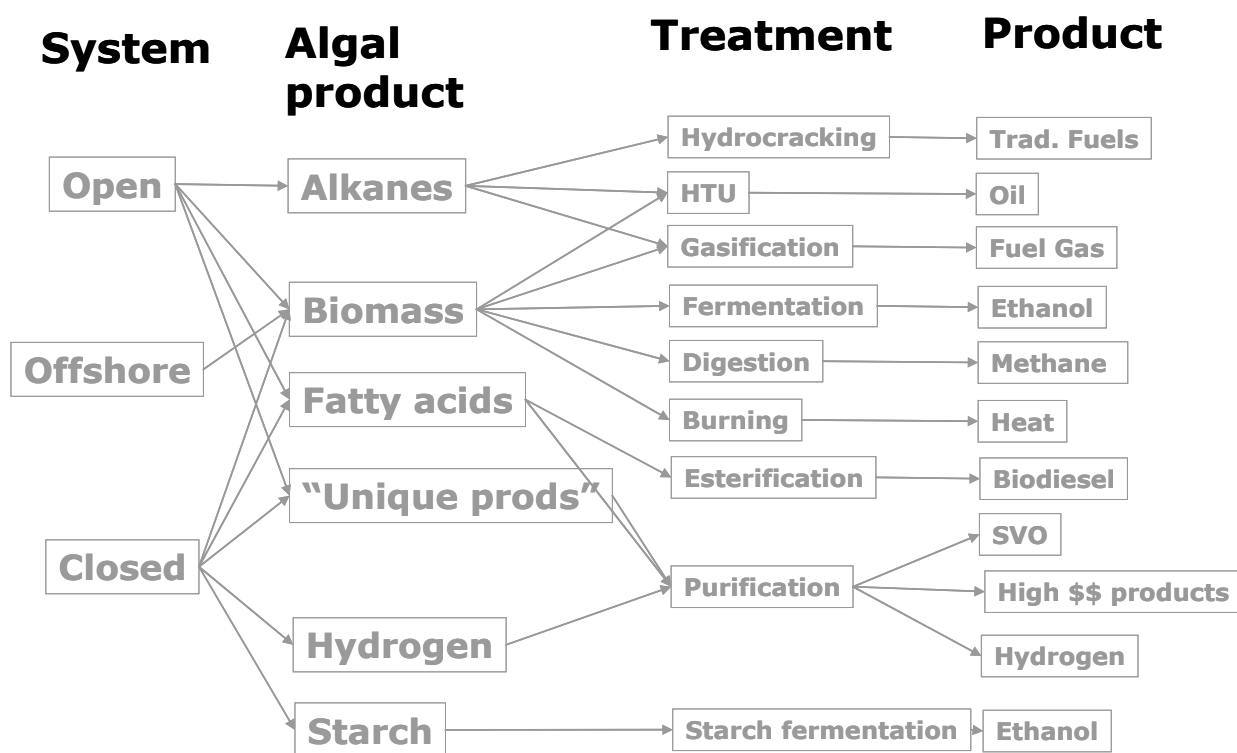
System

Algal product

Treatment

Product

Open

Offshore

Closed

Alkanes

Biomass

Fatty acids

“Unique prods”

Hydrogen

Starch

Hydrocracking

HTU

Gasification

Fermentation

Digestion

Burning

Esterification

Purification

Starch fermentation

Trad. Fuels

Oil

Fuel Gas

Ethanol

Methane

Heat

Biodiesel

SVO

High $$ products

Hydrogen

Ethanol